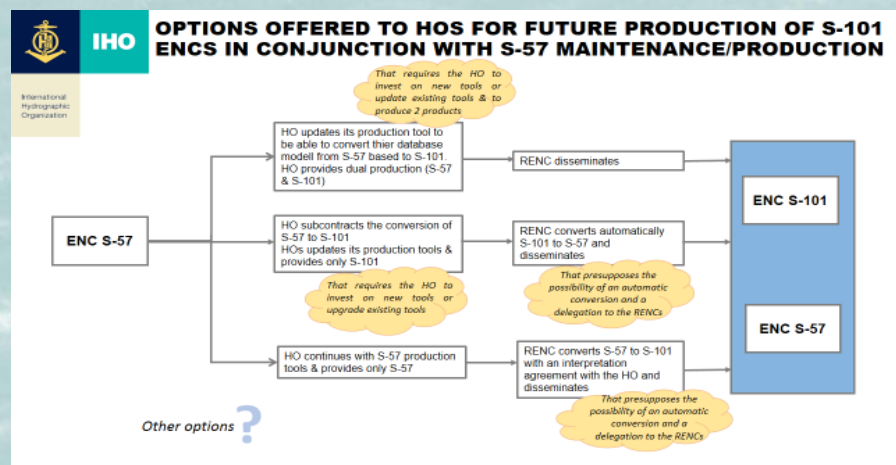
IHO

International Hydrographic Organization

OPTIONS OFFERED TO HOS FOR FUTURE PRODUCTION OF S-101 ENCS IN CONJUNCTION WITH S-57 MAINTENANCE/PRODUCTION

That requires the HO to invest on new tools or update existing tools & to produce 2 products

ENC S-57

HO updates its production tool to be able to convert thier database modell from S-57 based to S-101. HO provides dual production (S-57 & S-101)

RENC disseminates

HO subcontracts the conversion of S-57 to S-101
HOs updates its production tools & provides only S-101

RENC converts automatically S-101 to S-57 and disseminates

That requires the HO to invest on new tools or upgrade existing tools

That presupposes the possibility of an automatic conversion and a delegation to the RENCs

HO continues with S-57 production tools & provides only S-57

RENC converts S-57 to S-101 with an interpretation agreement with the HO and disseminates

That presupposes the possibility of an automatic conversion and a delegation to the RENCs

ENC S-101

ENC S-57

Other options ?